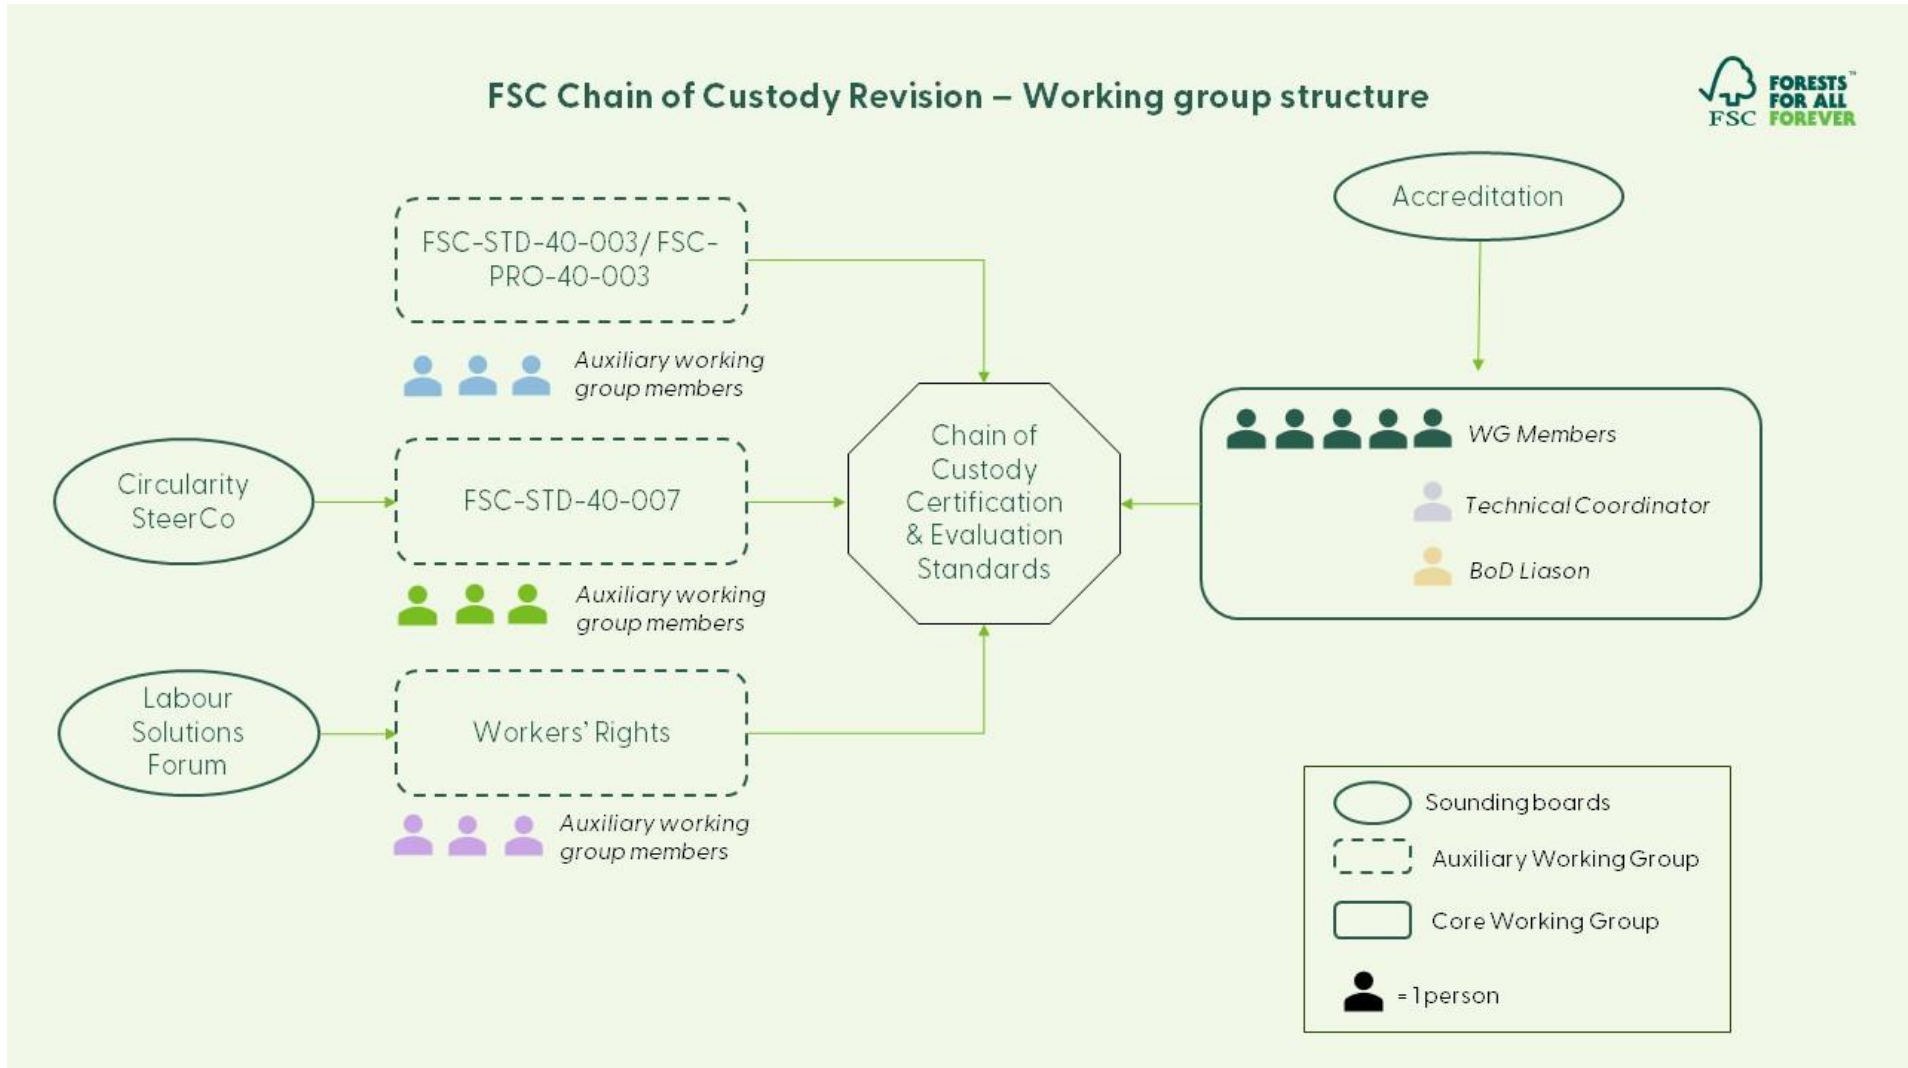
FSC Chain of Custody Revision – Working group structure

FSC FORESTS™ FOR ALL FOREVER

Accreditation

FSC-STD-40-003/ FSC-PRO-40-003

Auxiliary working group members

Circularity SteerCo

FSC-STD-40-007

Chain of Custody Certification & Evaluation Standards

WG Members

Technical Coordinator

BoD Liason

Auxiliary working group members

Labour Solutions Forum

Workers' Rights

Auxiliary working group members

Sounding boards

Auxiliary Working Group

Core Working Group

= 1 person